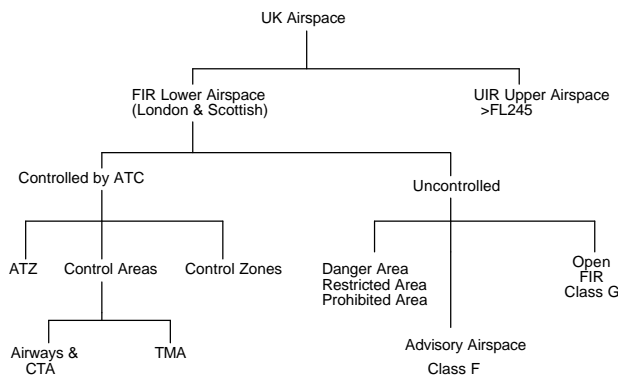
UK Airspace

FIR Lower Airspace
(London & Scottish)

UIR Upper Airspace
>FL245

Controlled by ATC

Uncontrolled

ATZ

Control Areas

Control Zones

Danger Area
Restricted Area
Prohibited Area

Open
FIR
Class G

Airways &
CTA

TMA

Advisory Airspace

Class F